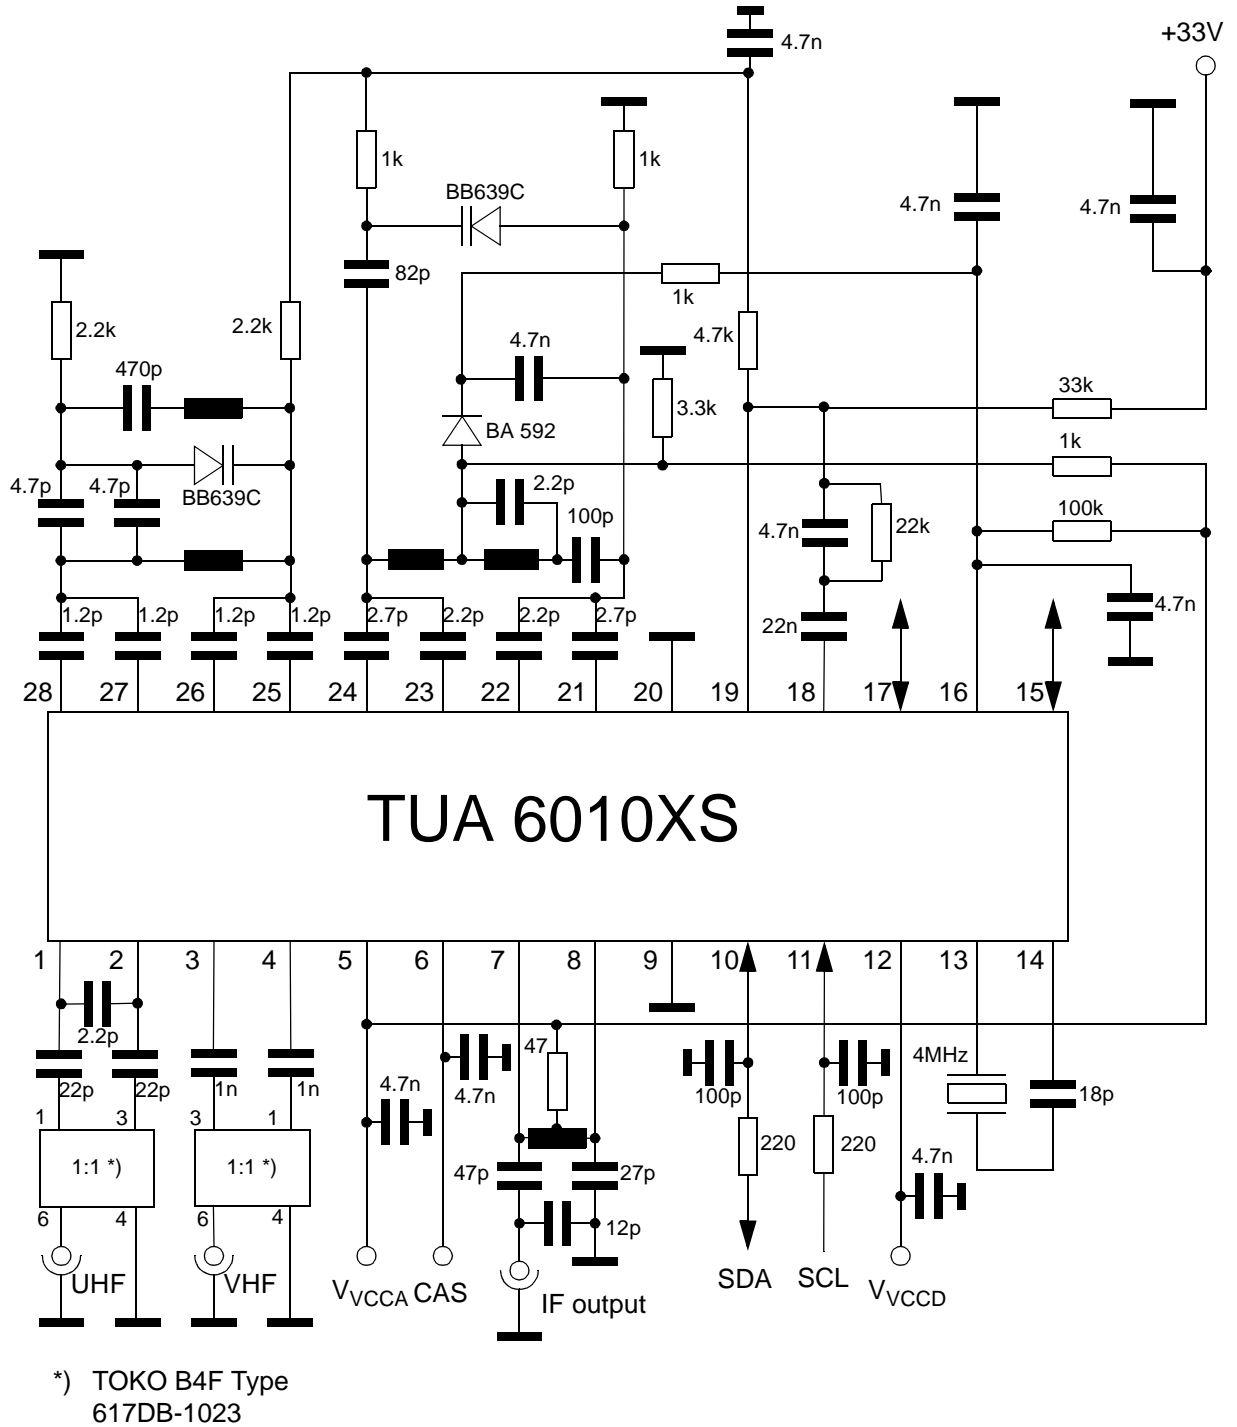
4.7n
+33V
1k
1k
BB639C
4.7n
4.7n
82p
1k
2.2k
2.2k
4.7k
470p
4.7n
3.3k
33k
BA 592
1k
4.7p
4.7p
BB639C
2.2p
100p
4.7n
22k
100k
4.7n
1.2p
1.2p
1.2p
1.2p
2.7p
2.2p
2.2p
2.7p
22n
28
27
26
25
24
23
22
21
20
19
18
17
16
15
TUA 6010XS
1
2
3
4
5
6
7
8
9
10
11
12
13
14
2.2p
22p
22p
1n
1n
47
4.7n
4.7n
100p
100p
4MHz
18p
1
3
3
1
1:1 *)
1:1 *)
220
220
47p
27p
4.7n
12p
6
4
6
4
UHF
VHF
$V_{VCCA}$ CAS
IF output
SDA
SCL
$V_{VCCD}$
*) TOKO B4F Type 617DB-1023